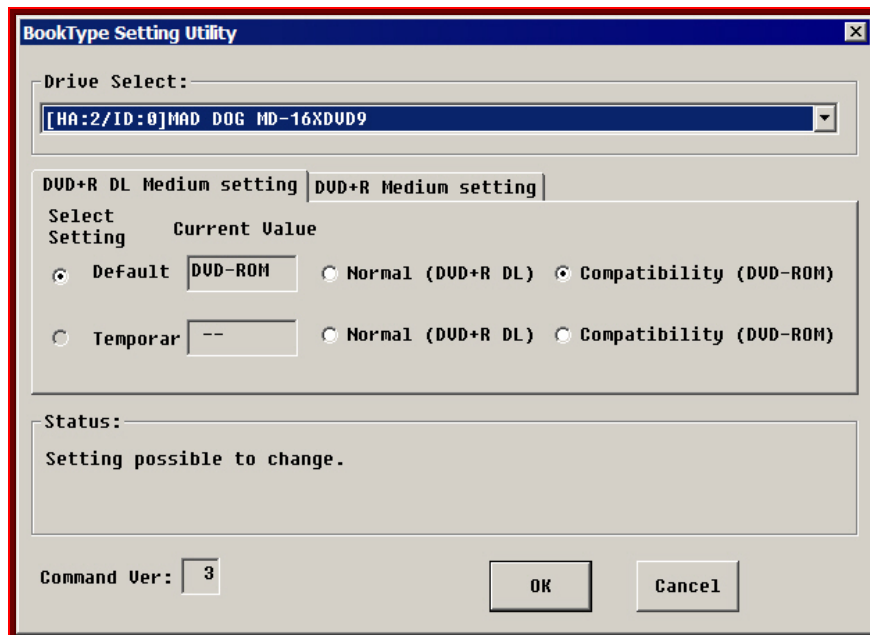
BookType Setting Utility

Drive Select:

[HA:2/ID:0]MAD DOG MD-16XDVD9

DVD+R DL Medium setting | DVD+R Medium setting

Select Setting | Current Value

Default | DVD-ROM | Normal (DVD+R DL) | Compatibility (DVD-ROM)

Temporar | -- | Normal (DVD+R DL) | Compatibility (DVD-ROM)

Status:

Setting possible to change.

Command Ver: 3

OK

Cancel